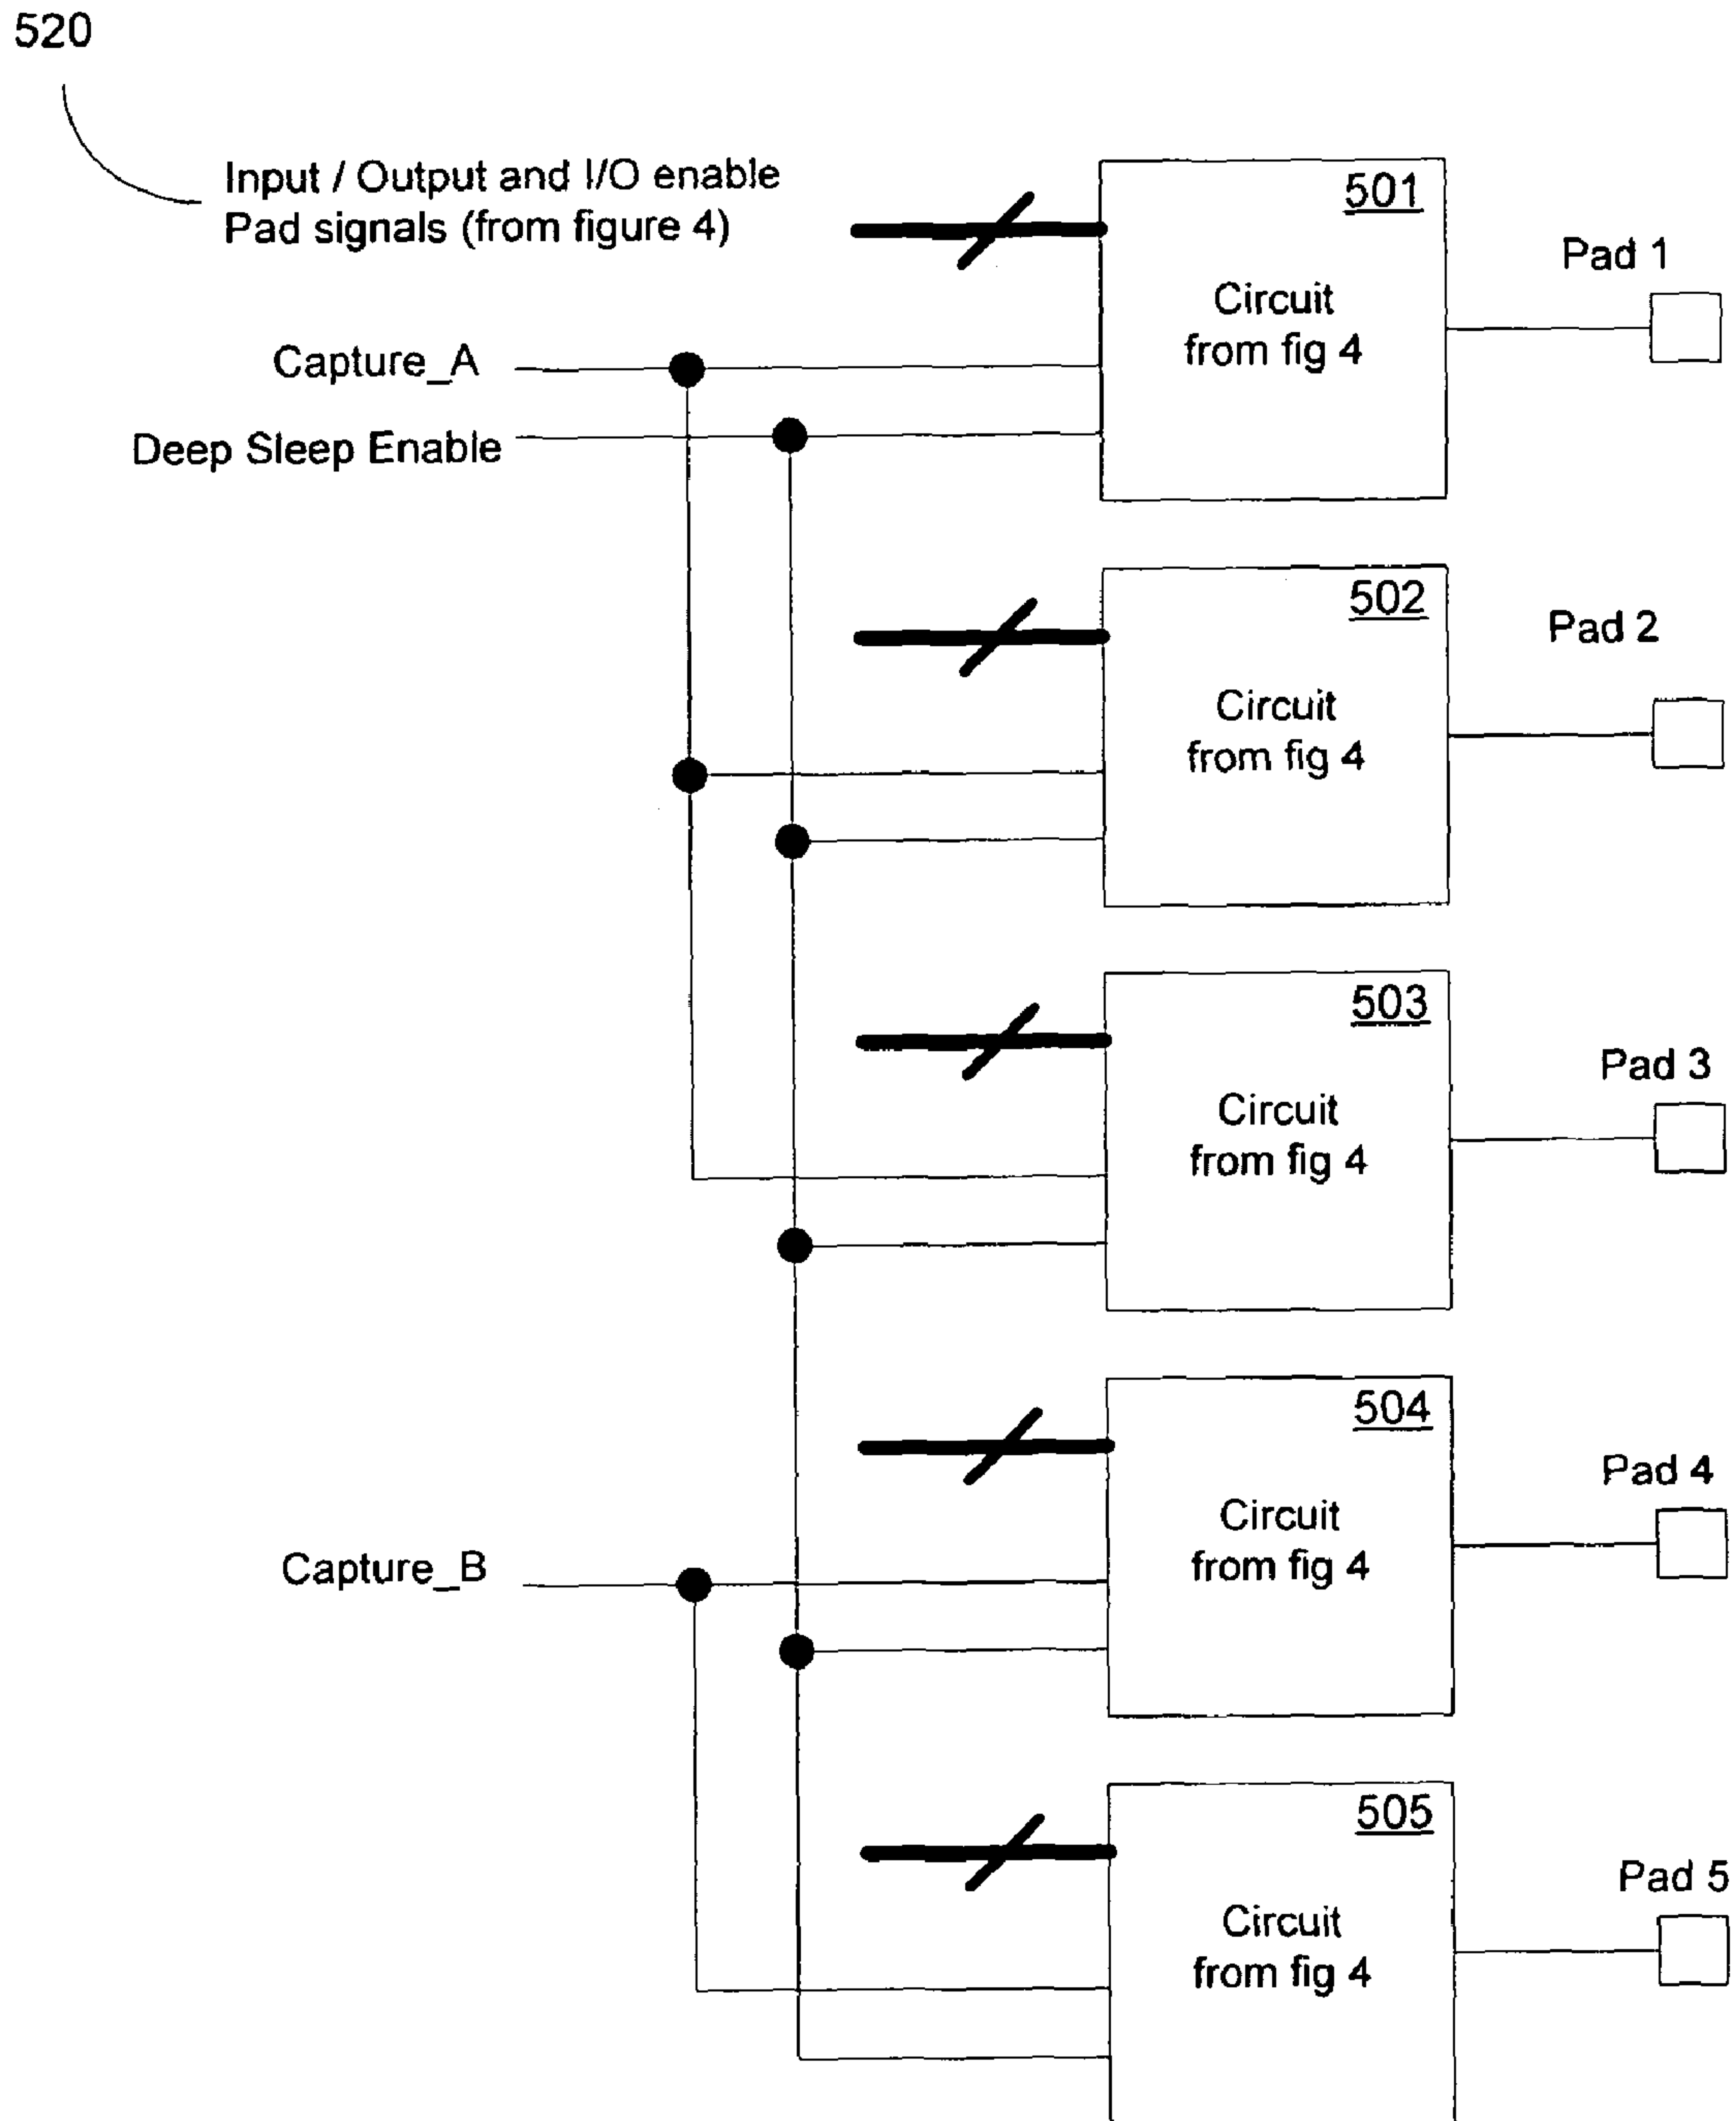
520

Input / Output and I/O enable Pad signals (from figure 4)

Capture_A

Deep Sleep Enable

501

Circuit from fig 4

Pad 1

502

Circuit from fig 4

Pad 2

503

Circuit from fig 4

Pad 3

504

Circuit from fig 4

Pad 4

Capture_B

505

Circuit from fig 4

Pad 5